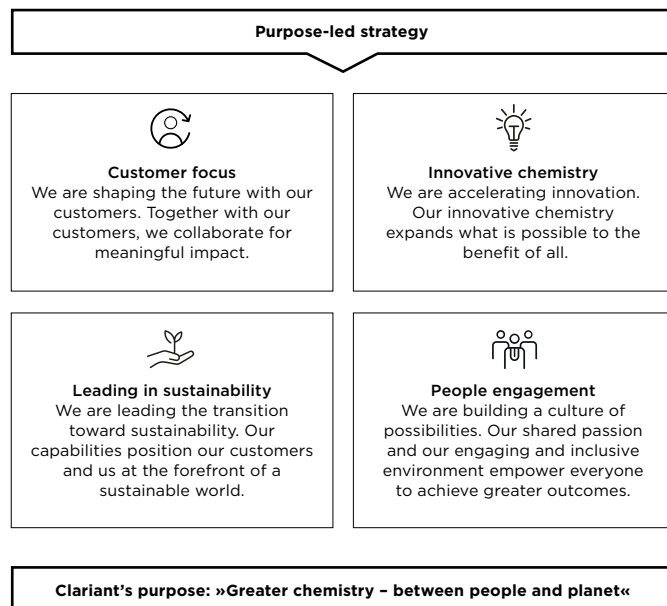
Purpose-led strategy

Customer focus
We are shaping the future with our customers. Together with our customers, we collaborate for meaningful impact.

Innovative chemistry
We are accelerating innovation. Our innovative chemistry expands what is possible to the benefit of all.

Leading in sustainability
We are leading the transition toward sustainability. Our capabilities position our customers and us at the forefront of a sustainable world.

People engagement
We are building a culture of possibilities. Our shared passion and our engaging and inclusive environment empower everyone to achieve greater outcomes.

Clariant's purpose: »Greater chemistry – between people and planet«